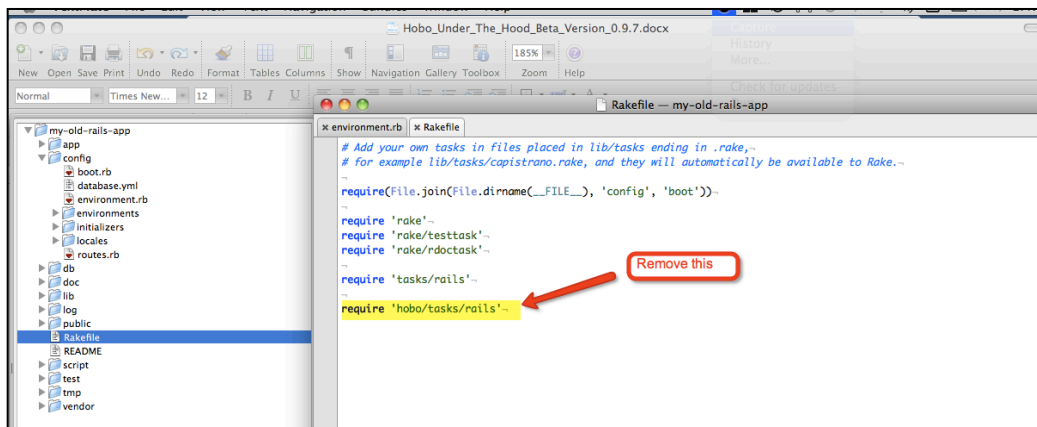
Hobo_Under_The_Hood_Beta_Version_0.9.7.docx

History
More...
Check for updates

185%

New Open Save Print Undo Redo Format Tables Columns Show Navigation Gallery Toolbox Zoom Help

Normal Times New... 12 B I U

Rakefile — my-old-rails-app

my-old-rails-app
app
config
boot.rb
database.yml
environment.rb
environments
initializers
locales
routes.rb
db
doc
lib
log
public
Rakefile
README
script
test
tmp
vendor

environment.rb Rakefile

# Add your own tasks in files placed in lib/tasks ending in .rake,¬
# for example lib/tasks/capistrano.rake, and they will automatically be available to Rake.¬
¬
require(File.join(File.dirname(__FILE__), 'config', 'boot'))¬
¬
require 'rake'¬
require 'rake/testtask'¬
require 'rake/rdoctask'¬
¬
require 'tasks/rails'¬
¬
require 'hobo/tasks/rails'¬

Remove this